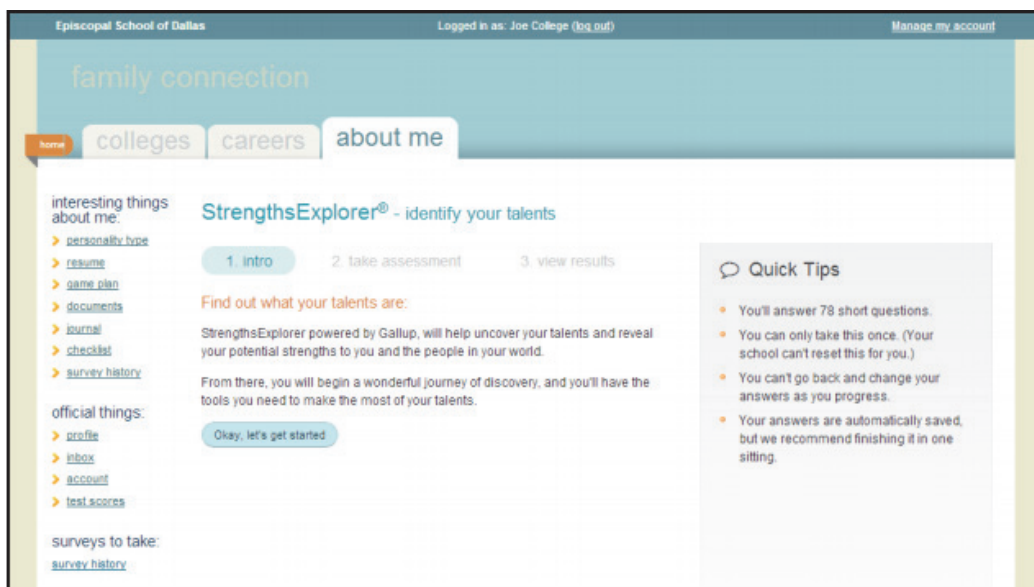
Episcopal School of Dallas

Logged in as: Joe College (log out)

Manage my account

family connection

home

colleges

careers

about me

interesting things about me:

personality type

resume

game plan

documents

journal

checklist

survey history

official things:

profile

inbox

account

test scores

surveys to take:

survey history

StrengthsExplorer® - identify your talents

1. intro

2. take assessment

3. view results

Find out what your talents are:

StrengthsExplorer powered by Gallup, will help uncover your talents and reveal your potential strengths to you and the people in your world.

From there, you will begin a wonderful journey of discovery, and you'll have the tools you need to make the most of your talents.

Okay, let's get started

Quick Tips

You'll answer 78 short questions.

You can only take this once. (Your school can't reset this for you.)

You can't go back and change your answers as you progress.

Your answers are automatically saved, but we recommend finishing it in one sitting.